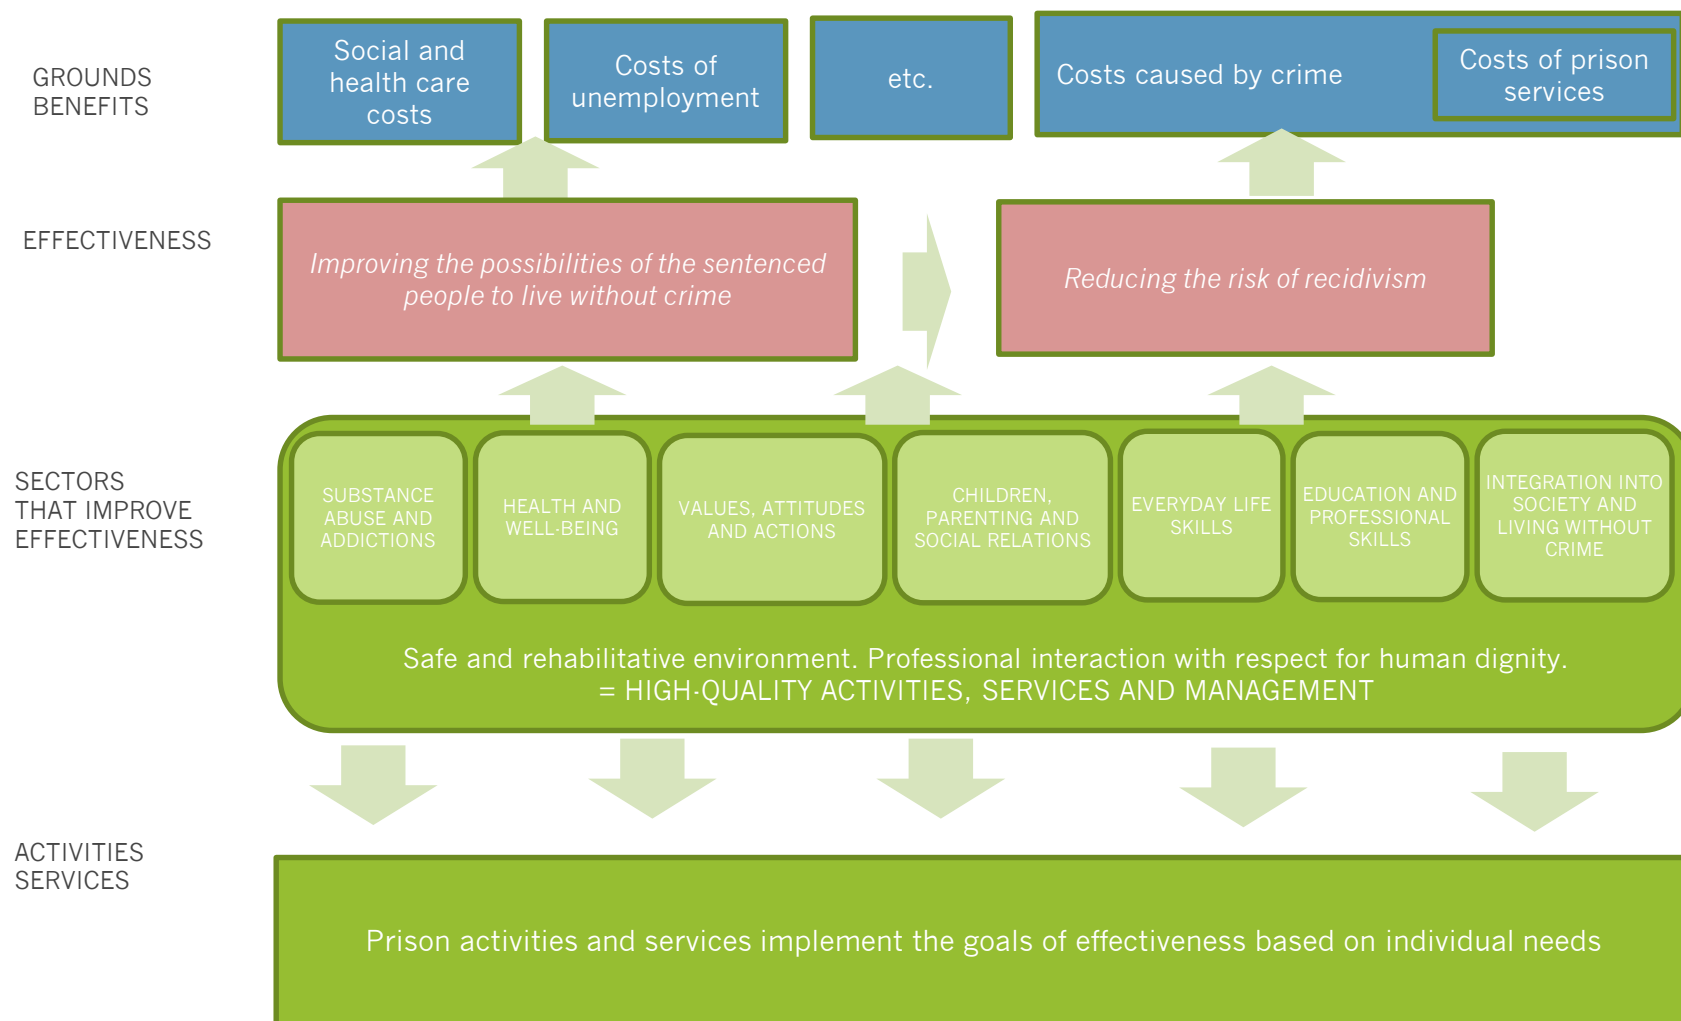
GROUNDS BENEFITS

Social and health care costs

Costs of unemployment

etc.

Costs caused by crime

Costs of prison services

EFFECTIVENESS

*Improving the possibilities of the sentenced people to live without crime*

*Reducing the risk of recidivism*

SECTORS THAT IMPROVE EFFECTIVENESS

SUBSTANCE ABUSE AND ADDICTIONS

HEALTH AND WELL-BEING

VALUES, ATTITUDES AND ACTIONS

CHILDREN, PARENTING AND SOCIAL RELATIONS

EVERYDAY LIFE SKILLS

EDUCATION AND PROFESSIONAL SKILLS

INTEGRATION INTO SOCIETY AND LIVING WITHOUT CRIME

Safe and rehabilitative environment. Professional interaction with respect for human dignity.
= HIGH-QUALITY ACTIVITIES, SERVICES AND MANAGEMENT

ACTIVITIES SERVICES

Prison activities and services implement the goals of effectiveness based on individual needs